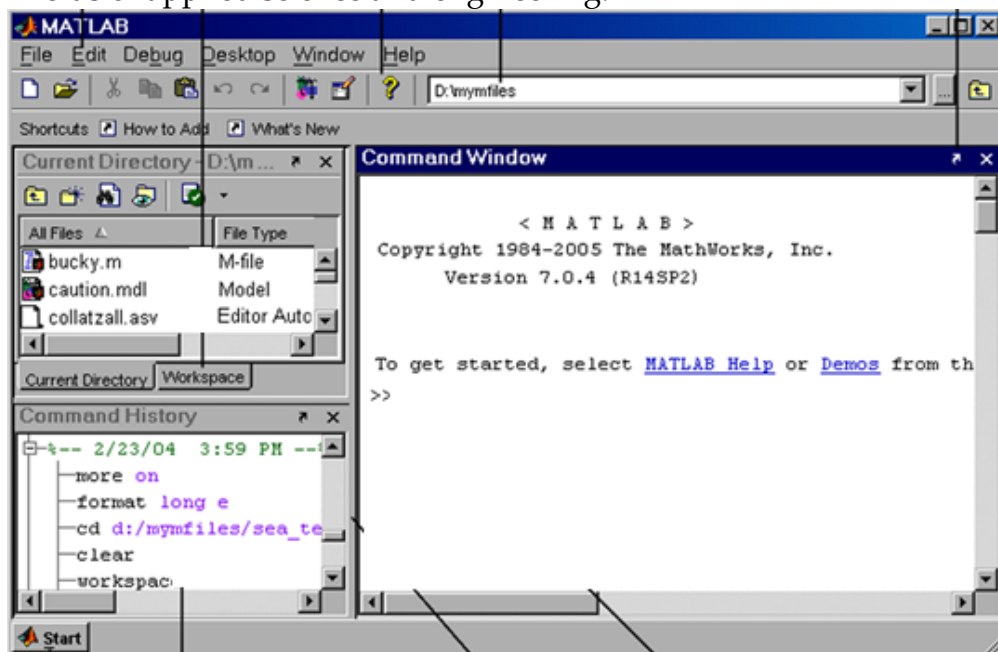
MATLAB
File Edit Debug Desktop Window Help
D:\mymfiles
Shortcuts How to Add What's New
Current Directory - D:\m...
All Files
File Type
bucky.m M-file
caution.mdl Model
collatzall.asv Editor Auto
Current Directory Workspace
Command History
%-- 2/23/04 3:59 PM --
more on
format long e
cd d:/mymfiles/sea_te
clear
workspac
Command Window
< M A T L A B >
Copyright 1984-2005 The MathWorks, Inc.
Version 7.0.4 (R14SP2)

To get started, select MATLAB Help or Demos from th
>>
Start